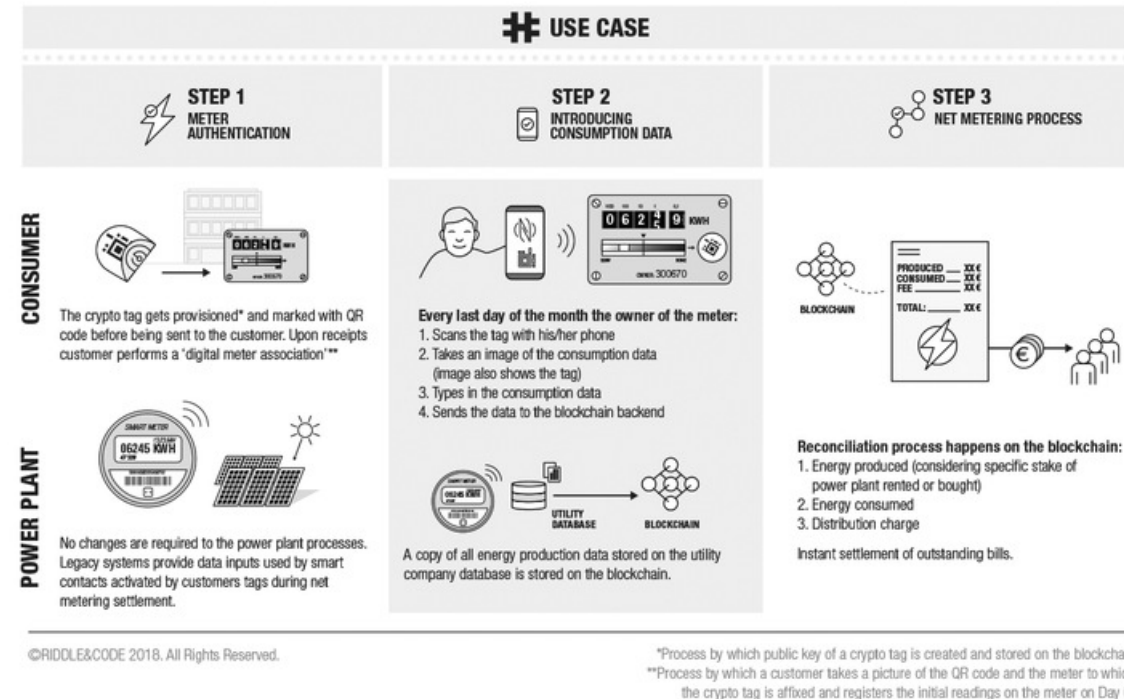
USE CASE

STEP 1
METER AUTHENTICATION

STEP 2
INTRODUCING CONSUMPTION DATA

STEP 3
NET METERING PROCESS

CONSUMER

The crypto tag gets provisioned* and marked with QR code before being sent to the customer. Upon receipts customer performs a 'digital meter association'**

0 6 2 9 KWH

300670

Every last day of the month the owner of the meter:
1. Scans the tag with his/her phone
2. Takes an image of the consumption data (image also shows the tag)
3. Types in the consumption data
4. Sends the data to the blockchain backend

BLOCKCHAIN

PRODUCED ___ XX €
CONSUMED ___ XX €
FEE ___ XX €
TOTAL: ___ XX €

POWER PLANT

SMART METER
06245 KWH

No changes are required to the power plant processes. Legacy systems provide data inputs used by smart contacts activated by customers tags during net metering settlement.

06245 KWH

UTILITY DATABASE

BLOCKCHAIN

A copy of all energy production data stored on the utility company database is stored on the blockchain.

Reconciliation process happens on the blockchain:
1. Energy produced (considering specific stake of power plant rented or bought)
2. Energy consumed
3. Distribution charge

Instant settlement of outstanding bills.

©RIDDLE&CODE 2018. All Rights Reserved.

*Process by which public key of a crypto tag is created and stored on the blockcha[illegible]
**Process by which a customer takes a picture of the QR code and the meter to whi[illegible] the crypto tag is affixed and registers the initial readings on the meter on Day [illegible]